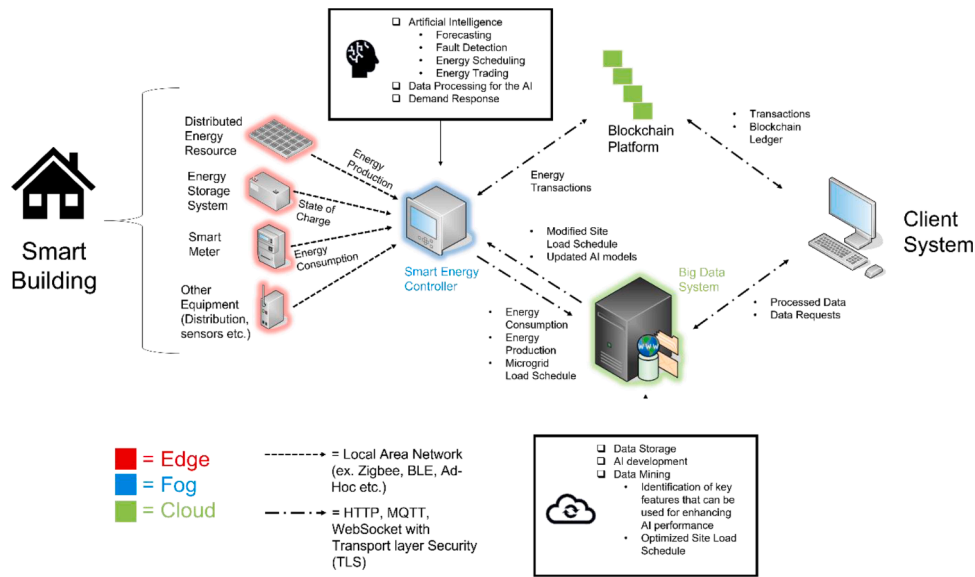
❑ Artificial Intelligence
• Forecasting
• Fault Detection
• Energy Scheduling
• Energy Trading
❑ Data Processing for the AI
❑ Demand Response

Blockchain Platform

• Transactions
• Blockchain Ledger

Smart Building

Distributed Energy Resource

Energy Storage System

Smart Meter

Other Equipment (Distribution, sensors etc.)

Energy Production

State of Charge

Energy Consumption

Smart Energy Controller

Energy Transactions

• Modified Site Load Schedule
• Updated AI models

Big Data System

Client System

• Processed Data
• Data Requests

• Energy Consumption
• Energy Production
• Microgrid Load Schedule

= Edge
= Fog
= Cloud

= Local Area Network (ex. Zigbee, BLE, Ad-Hoc etc.)

= HTTP, MQTT, WebSocket with Transport layer Security (TLS)

❑ Data Storage
❑ AI development
❑ Data Mining
• Identification of key features that can be used for enhancing AI performance
• Optimized Site Load Schedule